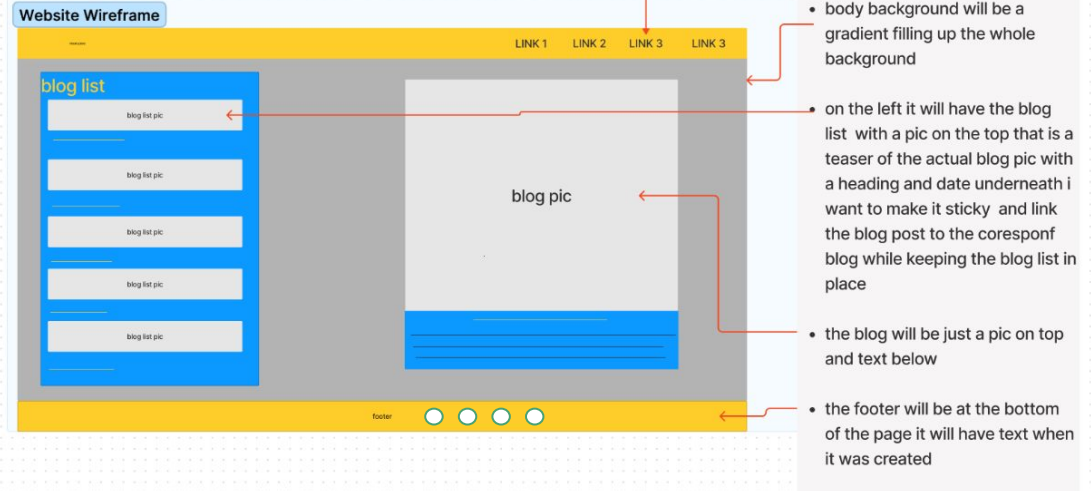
Website Wireframe

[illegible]

LINK 1 LINK 2 LINK 3 LINK 3

blog list

blog list pic

blog list pic

blog list pic

blog list pic

blog list pic

blog pic

footer

- body background will be a gradient filling up the whole background
- on the left it will have the blog list with a pic on the top that is a teaser of the actual blog pic with a heading and date underneath i want to make it sticky and link the blog post to the coresponf blog while keeping the blog list in place
- the blog will be just a pic on top and text below
- the footer will be at the bottom of the page it will have text when it was created